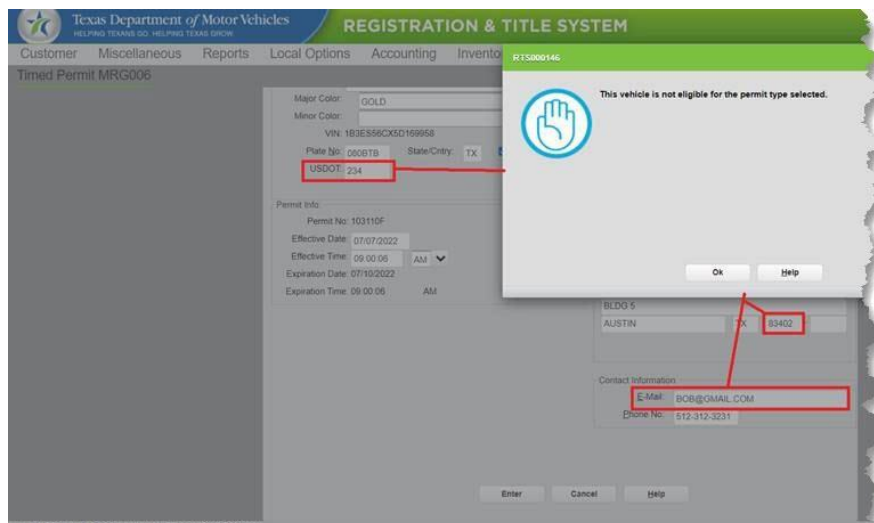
Texas Department of Motor Vehicles
HELPING TEXANS GO. HELPING TEXAS GROW.
REGISTRATION & TITLE SYSTEM

Customer Miscellaneous Reports Local Options Accounting Invento

Timed Permit MRG006

Major Color: GOLD
Minor Color:
VIN: 1B3ES56CX5D169958
Plate No: 080BTB State/Cntry: TX
USDOT: 234

Permit Info
Permit No: 103110F
Effective Date: 07/07/2022
Effective Time: 09:00:06 AM
Expiration Date: 07/10/2022
Expiration Time: 09:00:06 AM

BLDG 5
AUSTIN TX 83402

Contact Information
E-Mail: BOB@GMAIL.COM
Phone No: 512-312-3231

Enter Cancel Help

RTS000146

This vehicle is not eligible for the permit type selected.

Ok Help